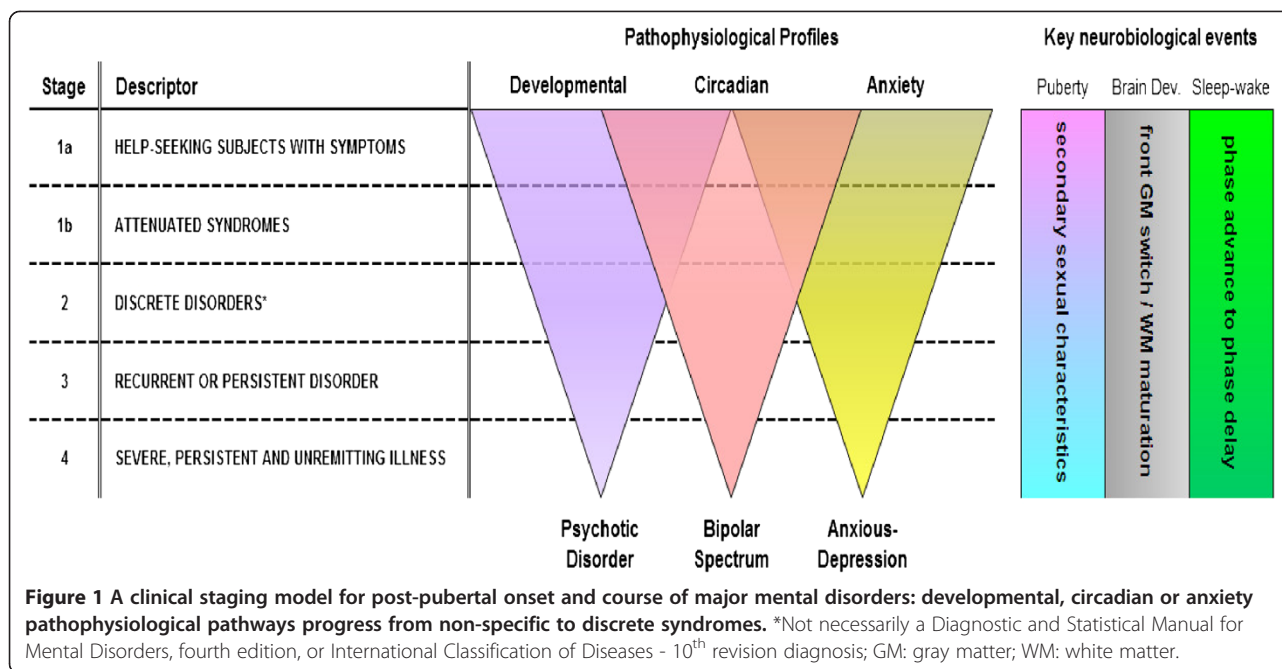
Pathophysiological Profiles

Key neurobiological events

| Stage | Descriptor |
|---|---|
| 1a | HELP-SEEKING SUBJECTS WITH SYMPTOMS |
| 1b | ATTENUATED SYNDROMES |
| 2 | DISCRETE DISORDERS* |
| 3 | RECURRENT OR PERSISTENT DISORDER |
| 4 | SEVERE, PERSISTENT AND UNREMITTING ILLNESS |

Developmental Circadian Anxiety

Puberty Brain Dev. Sleep-wake

secondary sexual characteristics

front GM switch / WM maturation

phase advance to phase delay

Psychotic Disorder

Bipolar Spectrum

Anxious-Depression

**Figure 1 A clinical staging model for post-pubertal onset and course of major mental disorders: developmental, circadian or anxiety pathophysiological pathways progress from non-specific to discrete syndromes.** *Not necessarily a Diagnostic and Statistical Manual for Mental Disorders, fourth edition, or International Classification of Diseases - 10$^{th}$ revision diagnosis; GM: gray matter; WM: white matter.